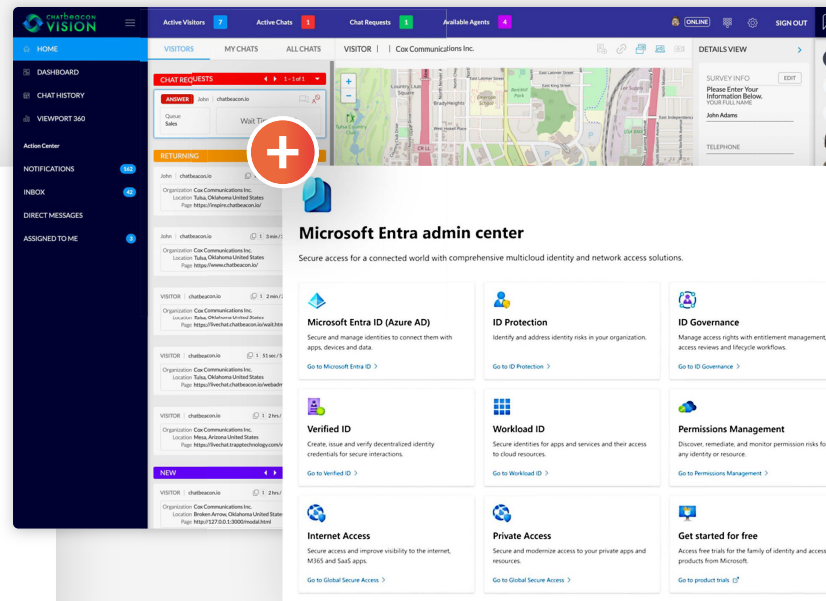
CHATBEACON VISION

Active Visitors 7
Active Chats 1
Chat Requests 1
Available Agents 4
ONLINE
SIGN OUT

HOME
DASHBOARD
CHAT HISTORY
VIEWPORT 360
Action Center
NOTIFICATIONS 162
INBOX 42
DIRECT MESSAGES
ASSIGNED TO ME 3

VISITORS
MY CHATS
ALL CHATS
VISITOR | Cox Communications Inc.

CHAT REQUESTS 1 - 1 of 1
ANSWER John chatbeacon.io
Queue Sales
Wait Ti

RETURNING
John chatbeacon.io
Organization Cox Communications Inc.
Location Tulsa, Oklahoma United States
Page https://inspire.chatbeacon.io/

John chatbeacon.io 1 3 min
Organization Cox Communications Inc.
Location Tulsa, Oklahoma United States
Page https://www.chatbeacon.io/

VISITOR chatbeacon.io 1 2 min
Organization Cox Communications Inc.
Location Tulsa, Oklahoma United States
Page https://livechat.chatbeacon.io/wait.htm

VISITOR chatbeacon.io 1 51 sec
Organization Cox Communications Inc.
Location Tulsa, Oklahoma United States
Page https://livechat.chatbeacon.io/webadm

VISITOR chatbeacon.io 1 2 hrs
Organization Cox Communications Inc.
Location Mesa, Arizona United States
Page https://livechat.trapptechnology.com/

NEW
VISITOR chatbeacon.io 1 2 hrs
Organization Cox Communications Inc.
Location Broken Arrow, Oklahoma United States
Page http://127.0.0.1:3000/modal.html

DETAILS VIEW
SURVEY INFO EDIT
Please Enter Your Information Below.
YOUR FULL NAME
John Adams
TELEPHONE

Microsoft Entra admin center
Secure access for a connected world with comprehensive multicloud identity and network access solutions.

Microsoft Entra ID (Azure AD)
Secure and manage identities to connect them with apps, devices and data.
Go to Microsoft Entra ID >

ID Protection
Identify and address identity risks in your organization.
Go to ID Protection >

ID Governance
Manage access rights with entitlement management, access reviews and lifecycle workflows.
Go to ID Governance >

Verified ID
Create, issue and verify decentralized identity credentials for secure interactions.
Go to Verified ID >

Workload ID
Secure identities for apps and services and their access to cloud resources.
Go to Workload ID >

Permissions Management
Discover, remediate, and monitor permission risks for any identity or resource.
Go to Permissions Management >

Internet Access
Secure access and improve visibility to the internet, M365 and SaaS apps.
Go to Global Secure Access >

Private Access
Secure and modernize access to your private apps and resources.
Go to Global Secure Access >

Get started for free
Access free trials for the family of identity and access products from Microsoft.
Go to product trials